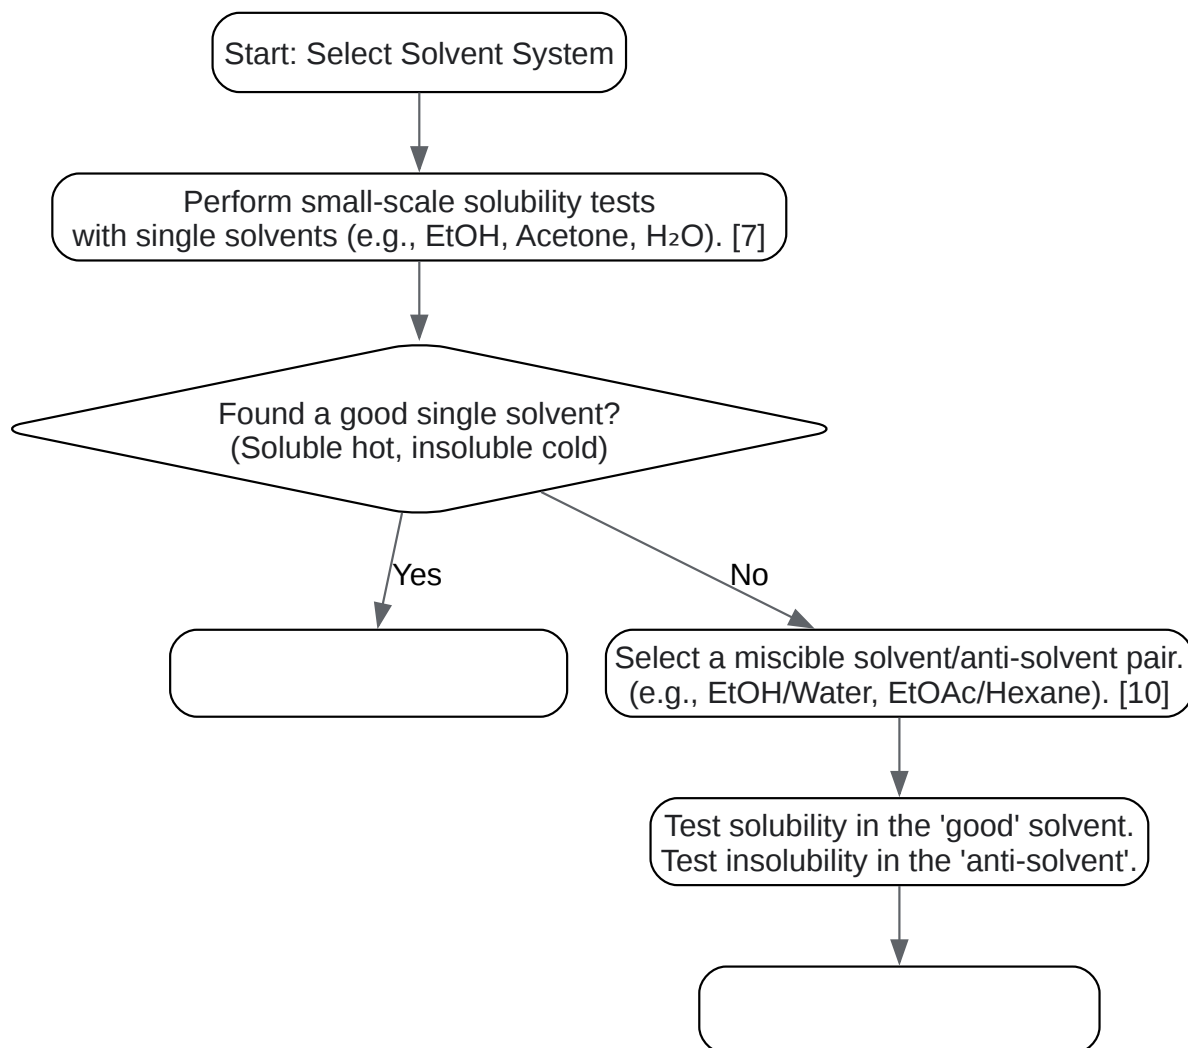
Start: Select Solvent System

Perform small-scale solubility tests with single solvents (e.g., EtOH, Acetone, $H_2O$). [7]

Found a good single solvent? (Soluble hot, insoluble cold)

Yes

No

Select a miscible solvent/anti-solvent pair. (e.g., EtOH/Water, EtOAc/Hexane). [10]

Test solubility in the 'good' solvent. Test insolubility in the 'anti-solvent'.